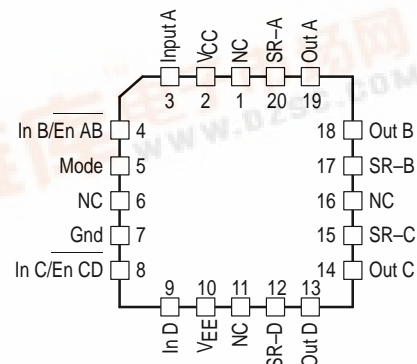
Input A
$V_{CC}$
NC
SR–A
Out A
3 2 1 20 19

In B/$\overline{\text{En AB}}$ 4
Mode 5
NC 6
Gnd 7
In C/$\overline{\text{En CD}}$ 8

18 Out B
17 SR–B
16 NC
15 SR–C
14 Out C

9 10 11 12 13
In D
$V_{EE}$
NC
SR–D
Out D

WWW.DZSC.COM